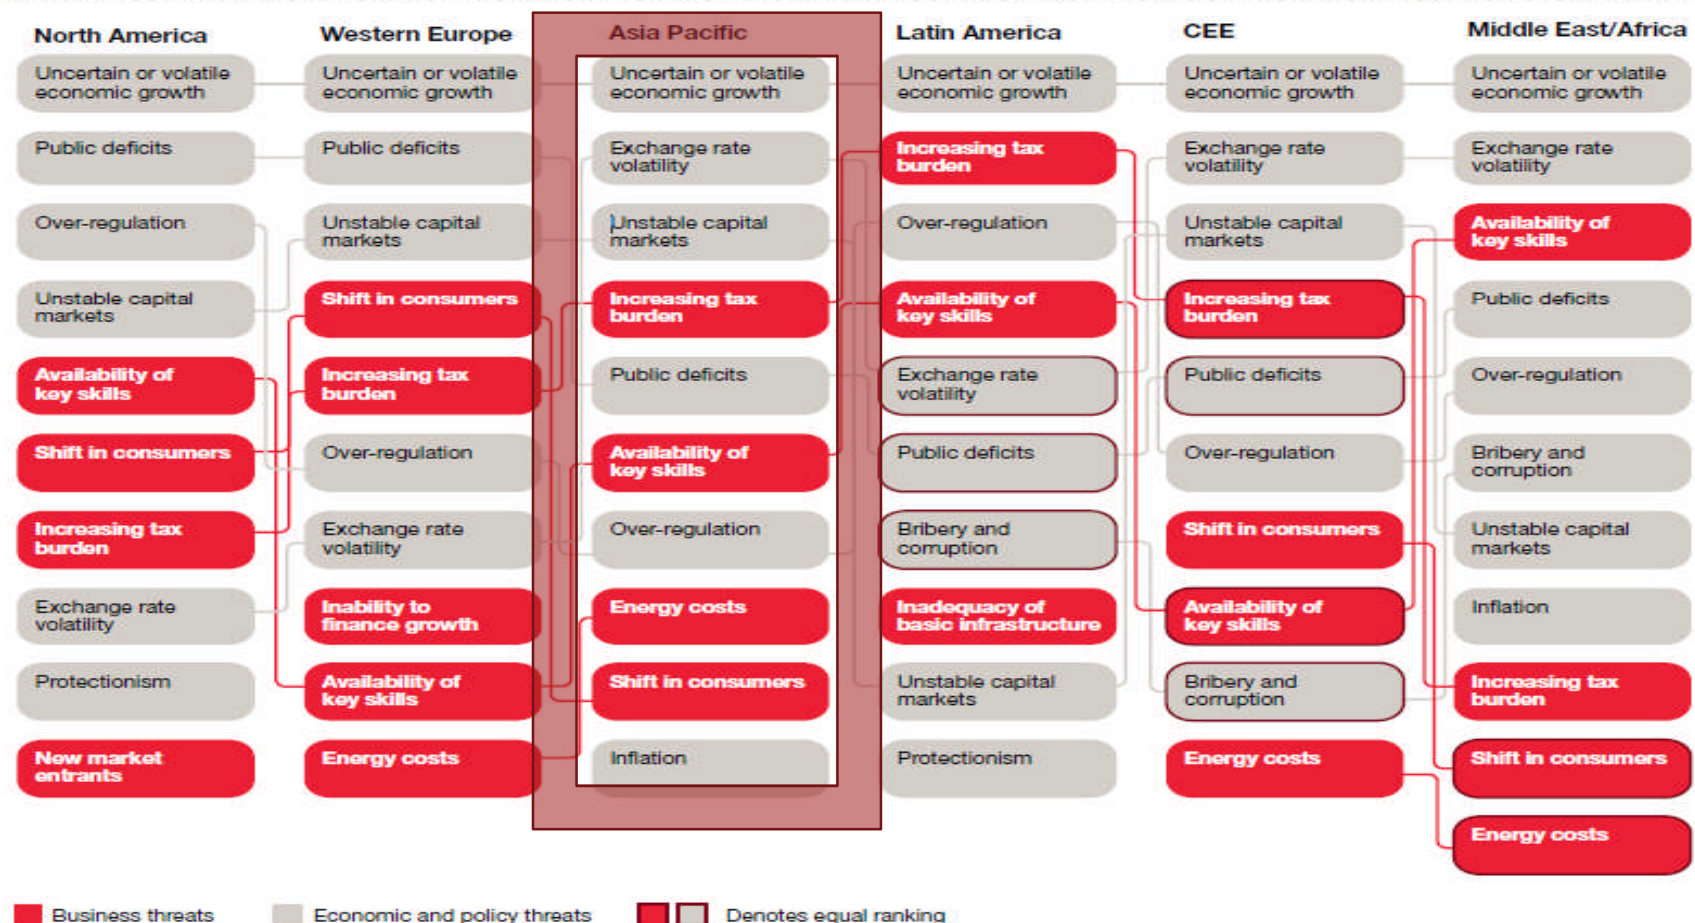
North America

Uncertain or volatile economic growth

Public deficits

Over-regulation

Unstable capital markets

Availability of key skills

Shift in consumers

Increasing tax burden

Exchange rate volatility

Protectionism

New market entrants

Western Europe

Uncertain or volatile economic growth

Public deficits

Unstable capital markets

Shift in consumers

Increasing tax burden

Over-regulation

Exchange rate volatility

Inability to finance growth

Availability of key skills

Energy costs

Asia Pacific

Uncertain or volatile economic growth

Exchange rate volatility

Unstable capital markets

Increasing tax burden

Public deficits

Availability of key skills

Over-regulation

Energy costs

Shift in consumers

Inflation

Latin America

Uncertain or volatile economic growth

Increasing tax burden

Over-regulation

Availability of key skills

Exchange rate volatility

Public deficits

Bribery and corruption

Inadequacy of basic infrastructure

Unstable capital markets

Protectionism

CEE

Uncertain or volatile economic growth

Exchange rate volatility

Unstable capital markets

Increasing tax burden

Public deficits

Over-regulation

Shift in consumers

Availability of key skills

Bribery and corruption

Energy costs

Middle East/Africa

Uncertain or volatile economic growth

Exchange rate volatility

Availability of key skills

Public deficits

Over-regulation

Bribery and corruption

Unstable capital markets

Inflation

Increasing tax burden

Shift in consumers

Energy costs

Business threats Economic and policy threats Denotes equal ranking